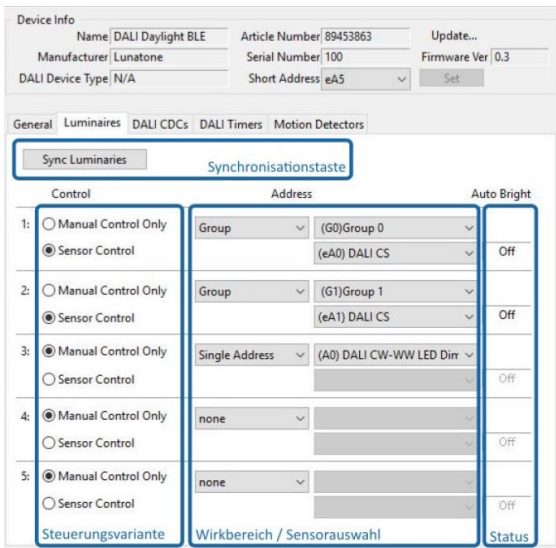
Device Info

Name DALI Daylight BLE

Manufacturer Lunatone

DALI Device Type N/A

Article Number 89453863

Serial Number 100

Short Address eA5

Update...

Firmware Ver 0.3

Set

General | Luminaires | DALI CDCs | DALI Timers | Motion Detectors

Sync Luminaries

Synchronisationstaste

| | Control | Address | | Auto Bright |
|---|---|---|---|---|
| 1: | Manual Control Only | Group | (G0)Group 0 | |
| | Sensor Control | | (eA0) DALI CS | Off |
| 2: | Manual Control Only | Group | (G1)Group 1 | |
| | Sensor Control | | (eA1) DALI CS | Off |
| 3: | Manual Control Only | Single Address | (A0) DALI CW-WW LED Dir | |
| | Sensor Control | | | Off |
| 4: | Manual Control Only | none | | |
| | Sensor Control | | | Off |
| 5: | Manual Control Only | none | | |
| | Sensor Control | | | Off |

Steuerungsvariante

Wirkbereich / Sensorauswahl

Status